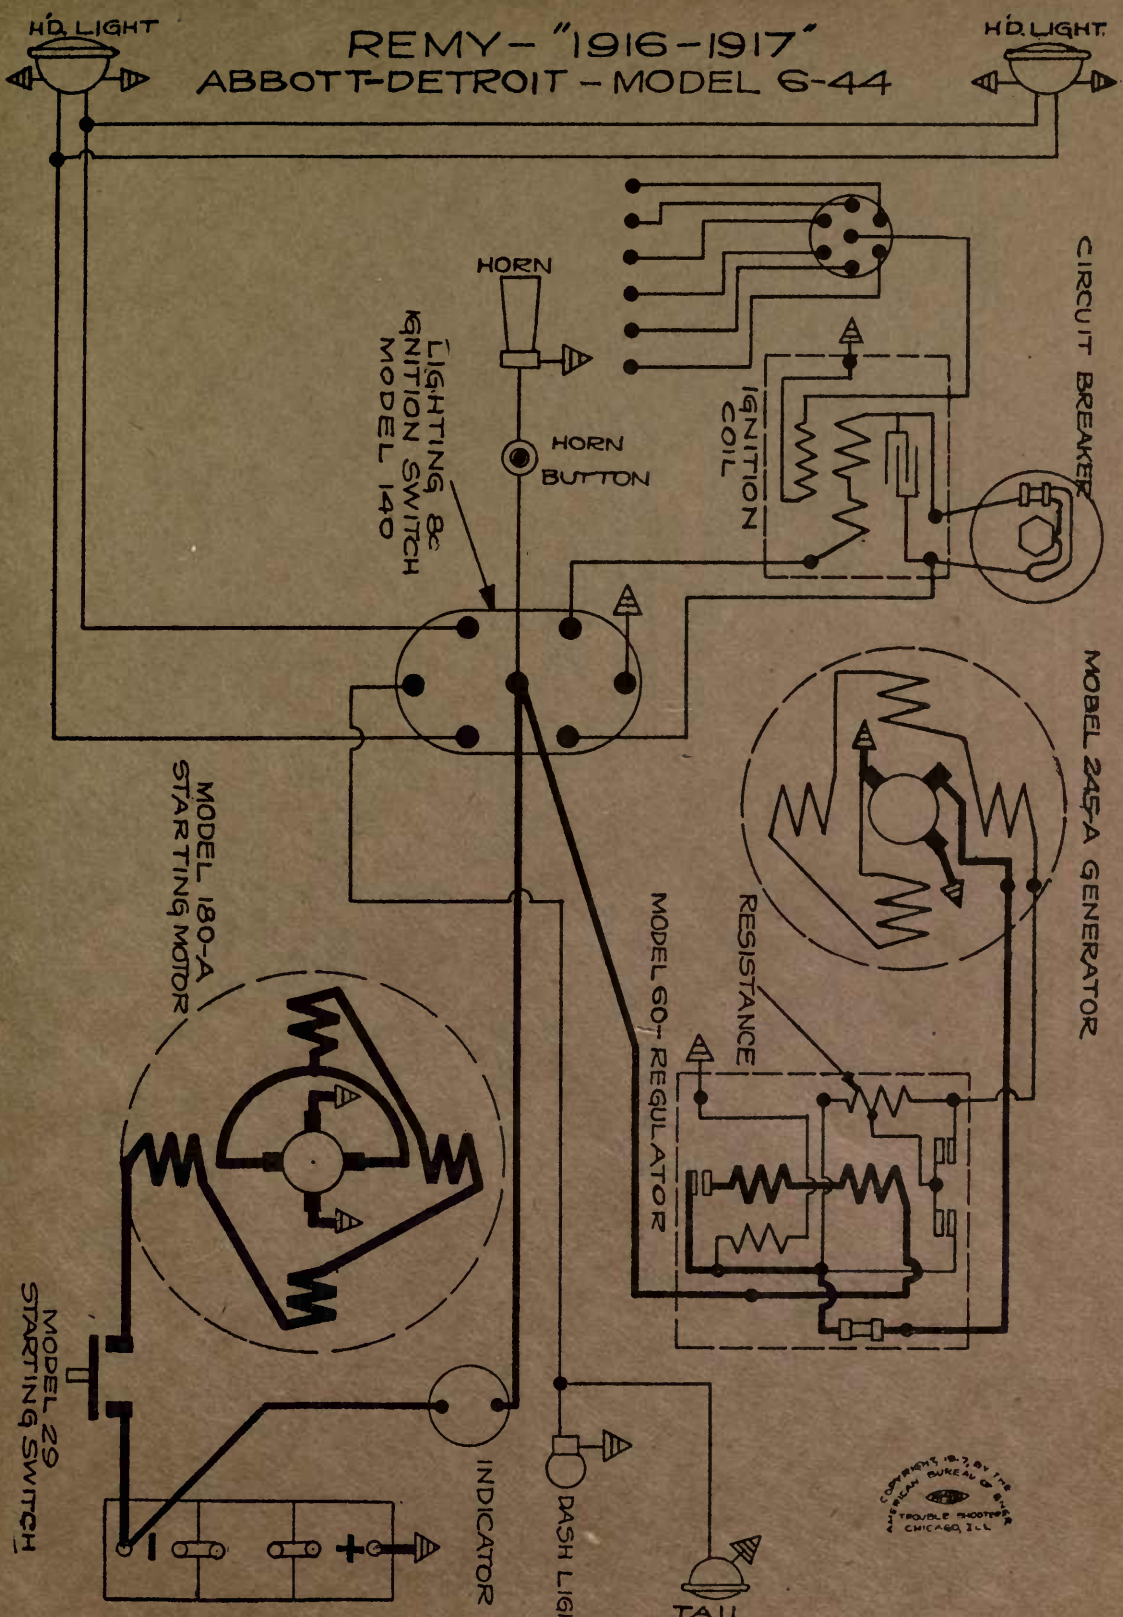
H'D. LIGHT

REMY – "1916–1917"
ABBOTT-DETROIT – MODEL 6-44

H'D. LIGHT

HORN

LIGHTING & IGNITION SWITCH MODEL 140

HORN BUTTON

IGNITION COIL

CIRCUIT BREAKER

MODEL 245-A GENERATOR

MODEL 180-A STARTING MOTOR

RESISTANCE

MODEL 60 – REGULATOR

MODEL 29 STARTING SWITCH

INDICATOR

DASH LIG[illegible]

TAIL

COPYRIGHT 1917, BY THE AMERICAN BUREAU OF ENGR. TROUBLE SHOOTER CHICAGO, ILL.